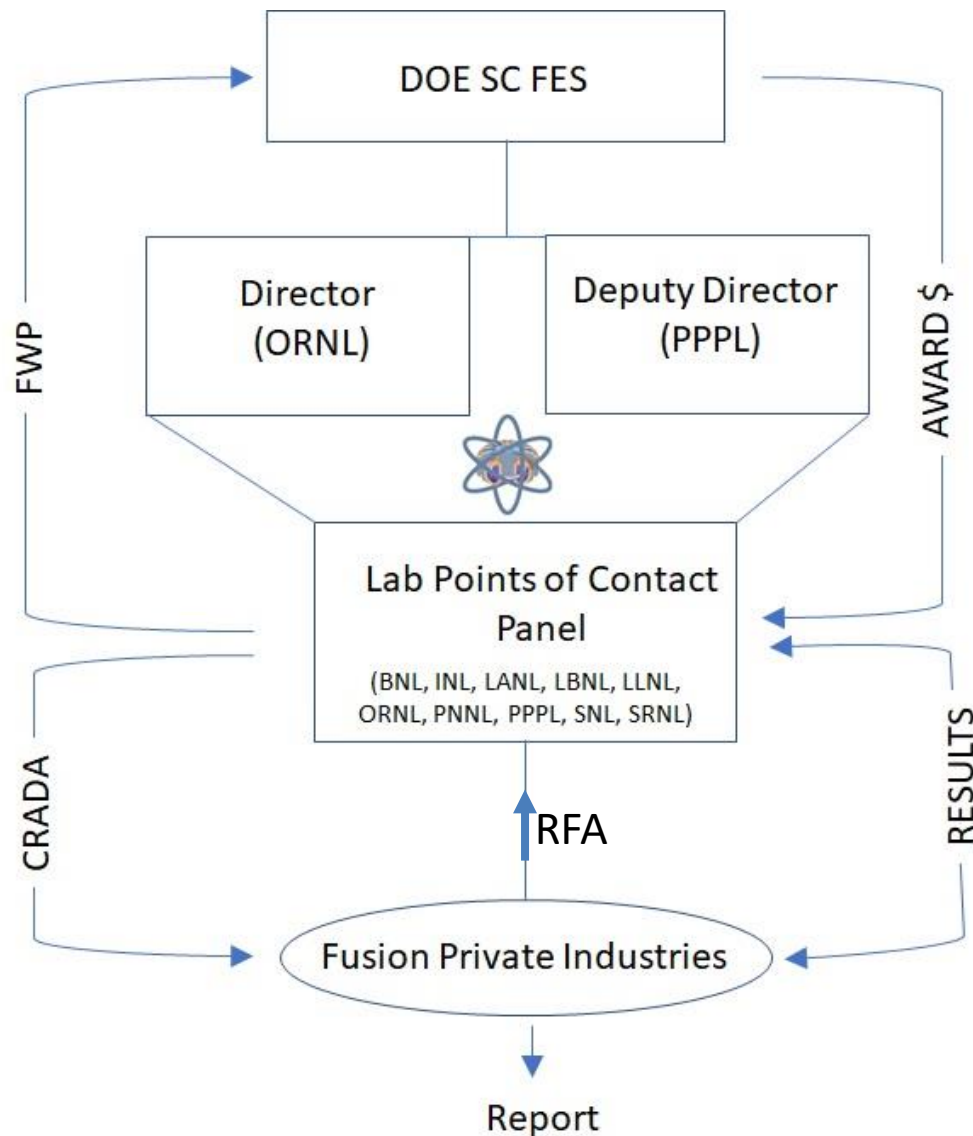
DOE SC FES

FWP

AWARD $

Director (ORNL)

Deputy Director (PPPL)

Lab Points of Contact Panel

(BNL, INL, LANL, LBNL, LLNL, ORNL, PNNL, PPPL, SNL, SRNL)

CRADA

RESULTS

RFA

Fusion Private Industries

Report